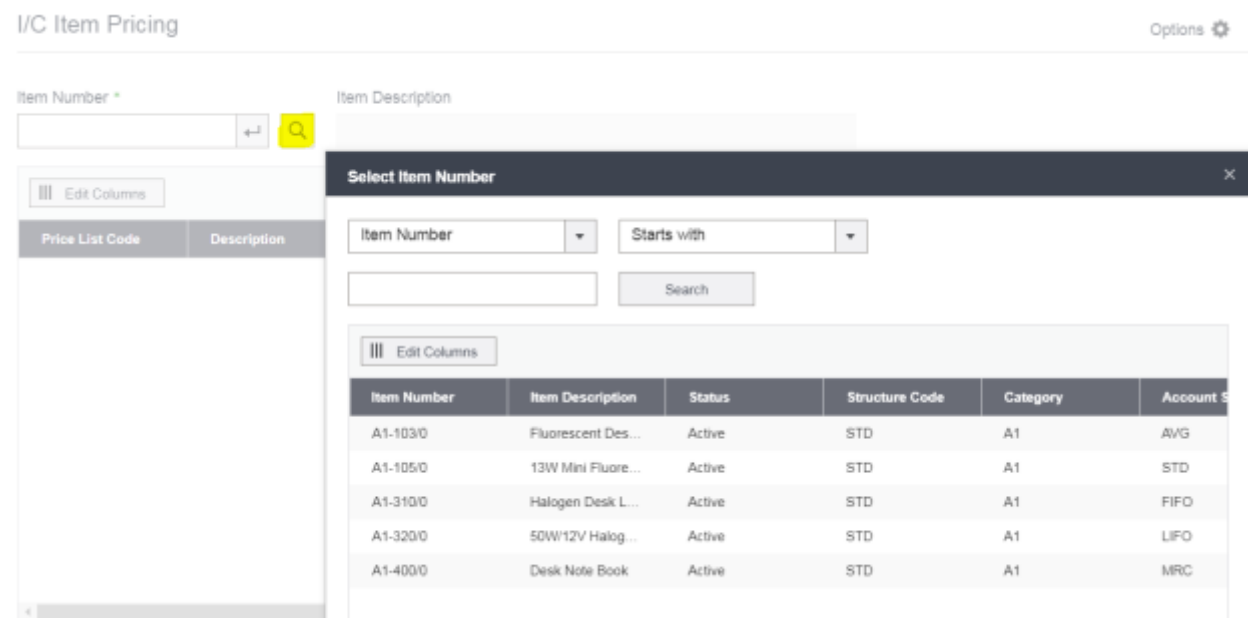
I/C Item Pricing

Options

Item Number *

Item Description

Edit Columns

| Price List Code | Description |
|---|---|

Select Item Number

×

Item Number

Starts with

Search

Edit Columns

| Item Number | Item Description | Status | Structure Code | Category | Account S |
|---|---|---|---|---|---|
| A1-103/0 | Fluorescent Des... | Active | STD | A1 | AVG |
| A1-105/0 | 13W Mini Fluore... | Active | STD | A1 | STD |
| A1-310/0 | Halogen Desk L... | Active | STD | A1 | FIFO |
| A1-320/0 | 50W/12V Halog... | Active | STD | A1 | LIFO |
| A1-400/0 | Desk Note Book | Active | STD | A1 | MRC |